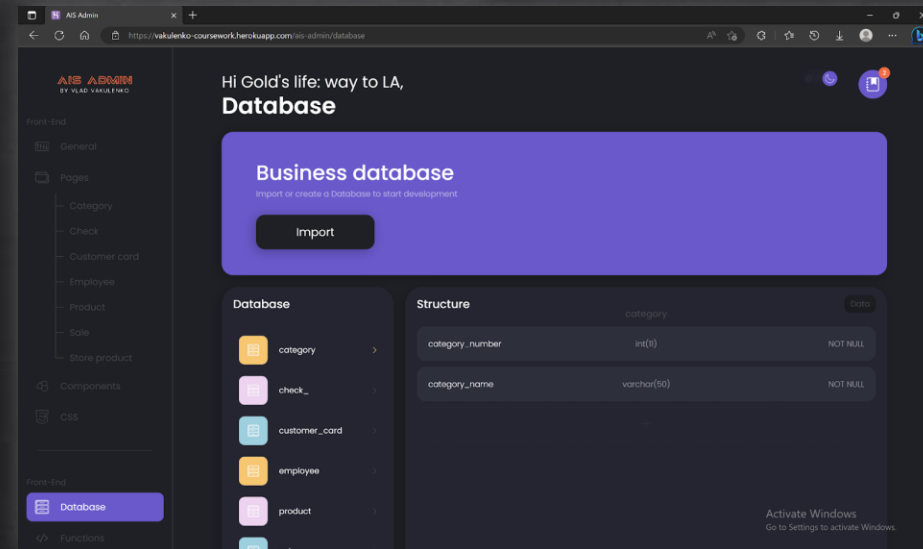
AIS Admin
https://vakulenko-coursework.herokuapp.com/ais-admin/database

AIS ADMIN
BY VLAD VAKULENKO

Front-End
General
Pages
Category
Check
Customer card
Employee
Product
Sale
Store product
Components
CSS

Front-End
Database
Functions

Hi Gold's life: way to LA,
Database

Business database
Import or create a Database to start development
Import

Database
category
check_
customer_card
employee
product

Structure
Data
category

| category_number | int(11) | NOT NULL |
|---|---|---|
| category_name | varchar(50) | NOT NULL |

Activate Windows
Go to Settings to activate Windows.